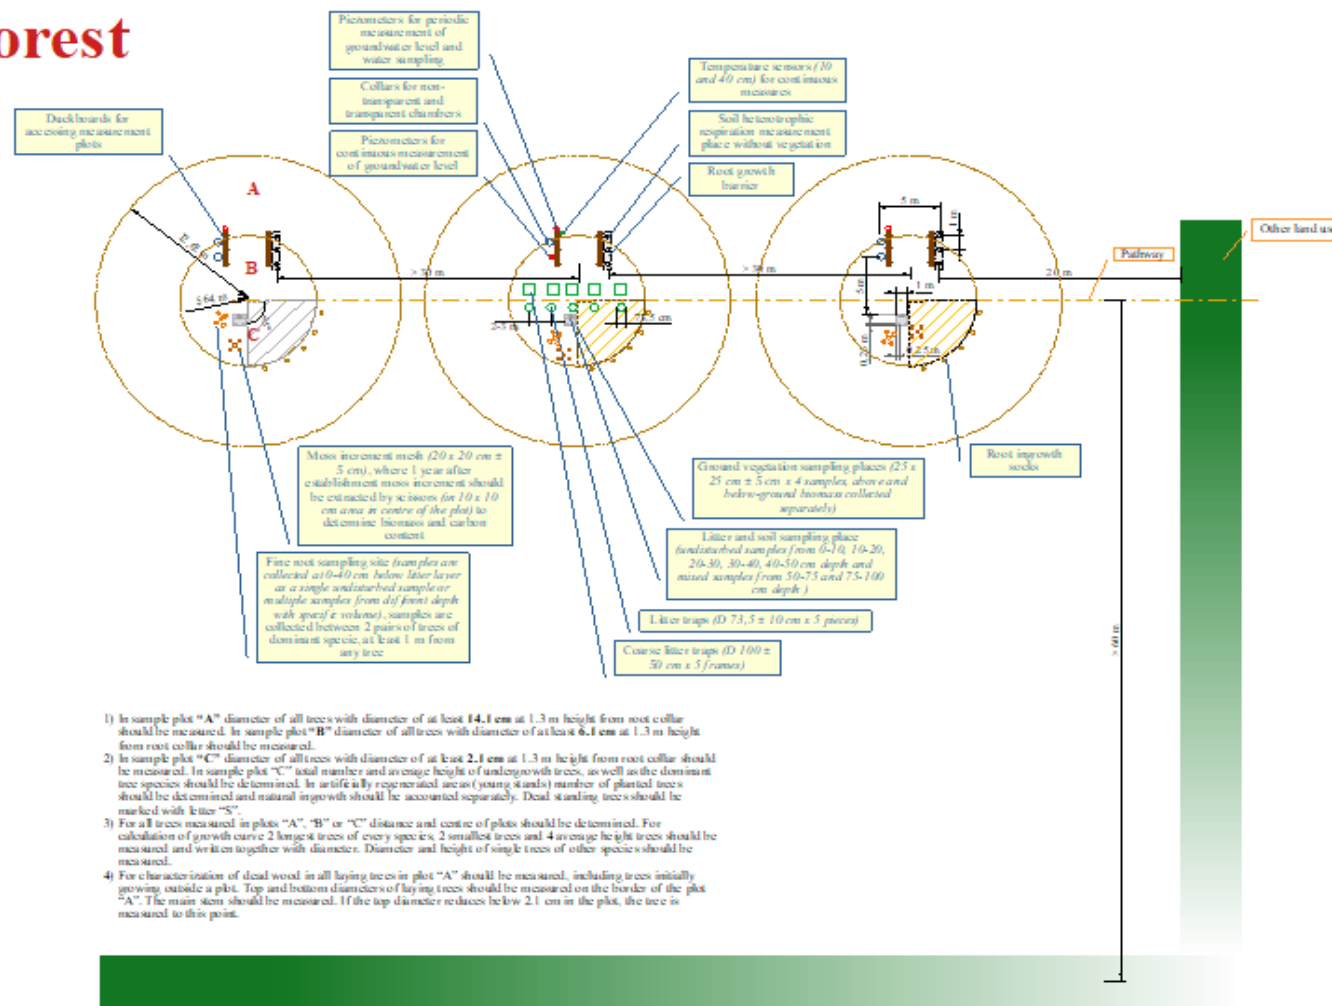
orest

Piezometers for periodic measurement of groundwater level and water sampling

Collars for non-transparent and transparent chambers

Piezometers for continuous measurement of groundwater level

Temperature sensors (10 and 40 cm) for continuous measures

Soil heterotrophic respiration measurement place without vegetation

Root growth barrier

Duckboards for accessing measurement plots

A

B

C

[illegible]

5.64 m

> 30 m

> 30 m

20 m

5 m

1 m

5 m

1 m

2.5 m

0.25 m

2.5 m

75.5 cm

Pathway

Other land us

Moss increment mesh (20 x 20 cm ± 5 cm), where 1 year after establishment moss increment should be extracted by scissors (in 10 x 10 cm area in centre of the plot) to determine biomass and carbon content

Ground vegetation sampling places (25 x 25 cm ± 5 cm x 4 samples, above and below-ground biomass collected separately)

Root ingrowth socks

Fine root sampling site (samples are collected at 0-40 cm below litter layer as a single undisturbed sample or multiple samples from different depth with specific volume), samples are collected between 2 pairs of trees of dominant specie, at least 1 m from any tree

Litter and soil sampling place (undisturbed samples from 0-10, 10-20, 20-30, 30-40, 40-50 cm depth and mixed samples from 50-75 and 75-100 cm depth)

Litter traps (D 73,5 ± 10 cm x 5 pieces)

Course litter traps (D 100 ± 50 cm x 5 frames)

> 60 m

1) In sample plot "A" diameter of all trees with diameter of at least 14.1 cm at 1.3 m height from root collar should be measured. In sample plot "B" diameter of all trees with diameter of at least 6.1 cm at 1.3 m height from root collar should be measured.
2) In sample plot "C" diameter of all trees with diameter of at least 2.1 cm at 1.3 m height from root collar should be measured. In sample plot "C" total number and average height of undergrowth trees, as well as the dominant tree species should be determined. In artificially regenerated areas (young stands) number of planted trees should be determined and natural ingrowth should be accounted separately. Dead standing trees should be marked with letter "S".
3) For all trees measured in plots "A", "B" or "C" distance and centre of plots should be determined. For calculation of growth curve 2 longest trees of every species, 2 smallest trees and 4 average height trees should be measured and written together with diameter. Diameter and height of single trees of other species should be measured.
4) For characterization of dead wood in all laying trees in plot "A" should be measured, including trees initially growing outside a plot. Top and bottom diameters of laying trees should be measured on the border of the plot "A". The main stem should be measured. If the top diameter reduces below 2.1 cm in the plot, the tree is measured to this point.